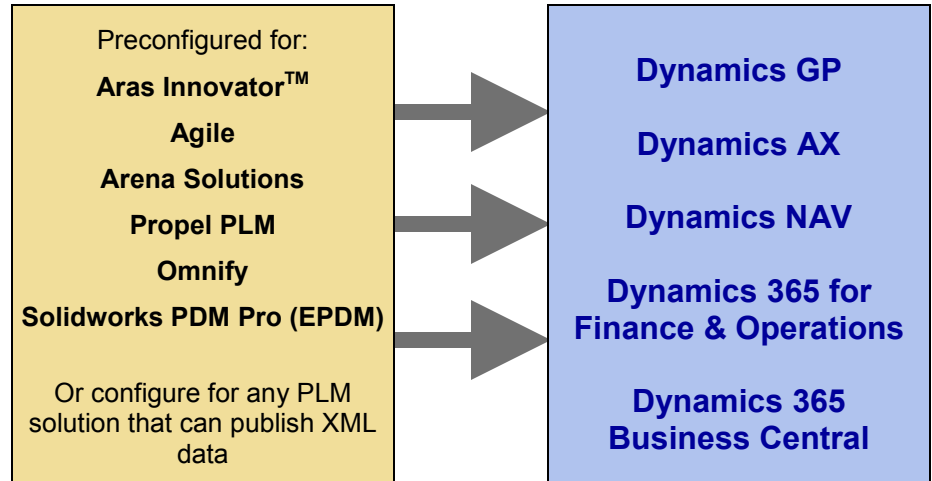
Preconfigured for:
Aras Innovator$^{TM}$
Agile
Arena Solutions
Propel PLM
Omnify
Solidworks PDM Pro (EPDM)

Or configure for any PLM solution that can publish XML data

Dynamics GP
Dynamics AX
Dynamics NAV
Dynamics 365 for Finance & Operations
Dynamics 365 Business Central